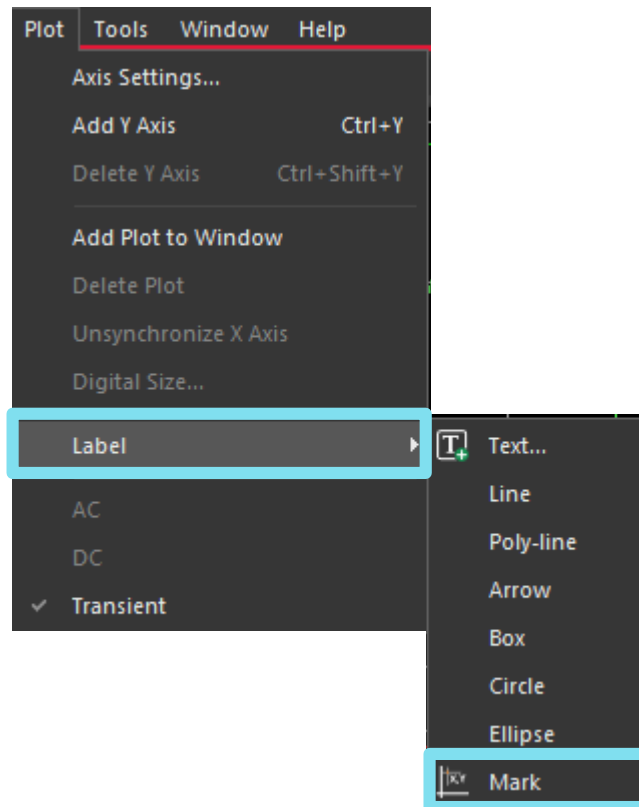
Plot Tools Window Help

Axis Settings...
Add Y Axis Ctrl+Y
Delete Y Axis Ctrl+Shift+Y
Add Plot to Window
Delete Plot
Unsynchronize X Axis
Digital Size...
Label
AC
DC
Transient

Text...
Line
Poly-line
Arrow
Box
Circle
Ellipse
Mark